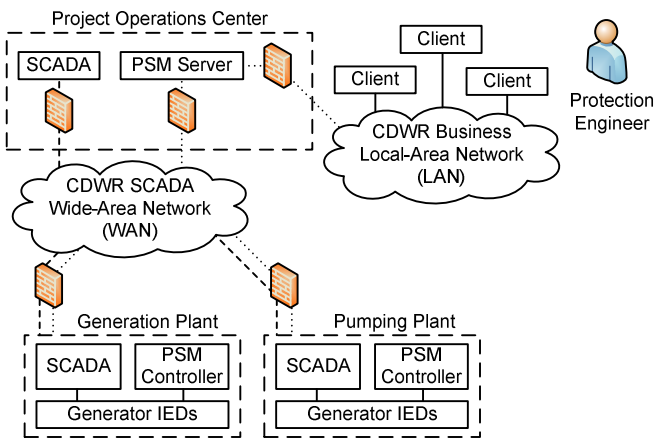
Project Operations Center

SCADA

PSM Server

Client

Client

Client

Protection Engineer

CDWR Business Local-Area Network (LAN)

CDWR SCADA Wide-Area Network (WAN)

Generation Plant

SCADA

PSM Controller

Generator IEDs

Pumping Plant

SCADA

PSM Controller

Generator IEDs